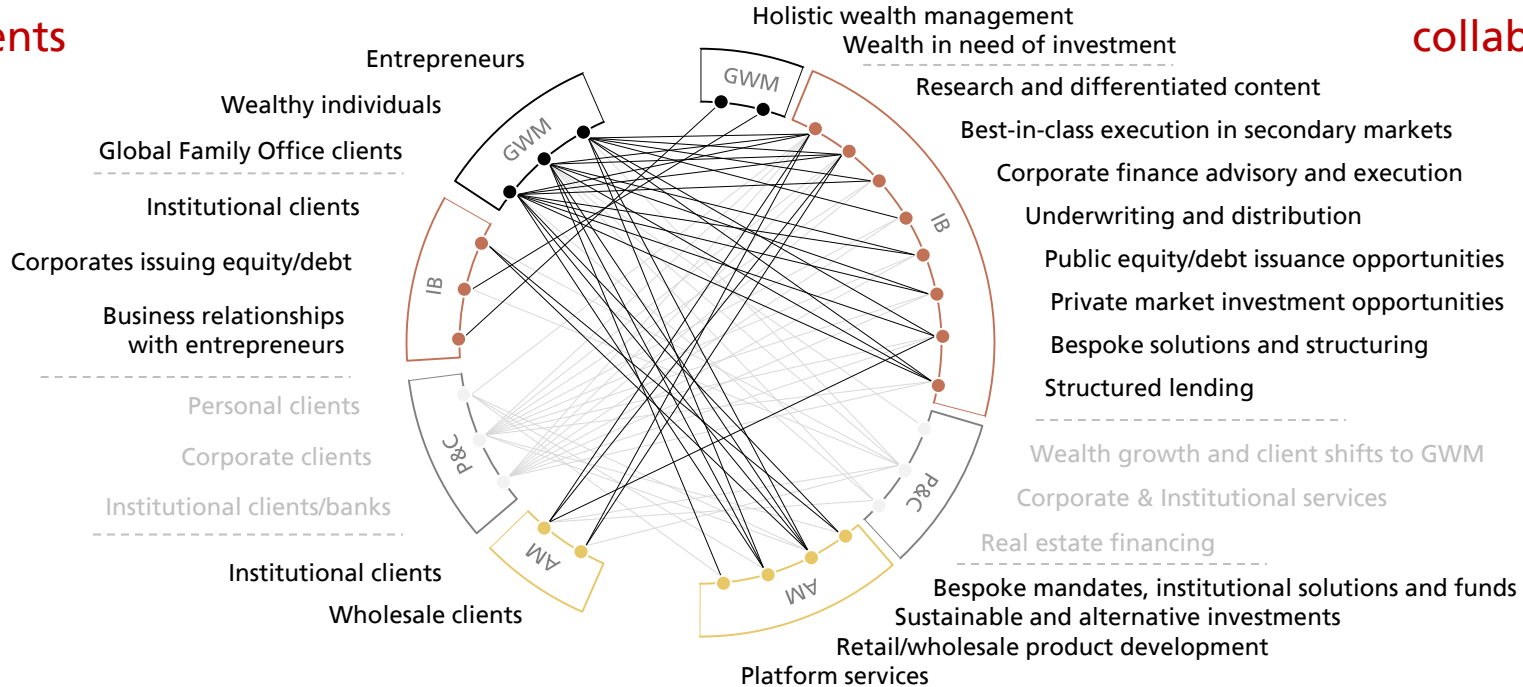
ents

collab

Entrepreneurs
Wealthy individuals
Global Family Office clients

Institutional clients
Corporates issuing equity/debt
Business relationships with entrepreneurs

Personal clients
Corporate clients
Institutional clients/banks

Institutional clients
Wholesale clients

GWM
IB
P&C
AM

Holistic wealth management
Wealth in need of investment

GWM

Research and differentiated content
Best-in-class execution in secondary markets
Corporate finance advisory and execution
Underwriting and distribution
Public equity/debt issuance opportunities
Private market investment opportunities
Bespoke solutions and structuring
Structured lending

IB

Wealth growth and client shifts to GWM
Corporate & Institutional services
Real estate financing

P&C

Bespoke mandates, institutional solutions and funds
Sustainable and alternative investments
Retail/wholesale product development
Platform services

AM